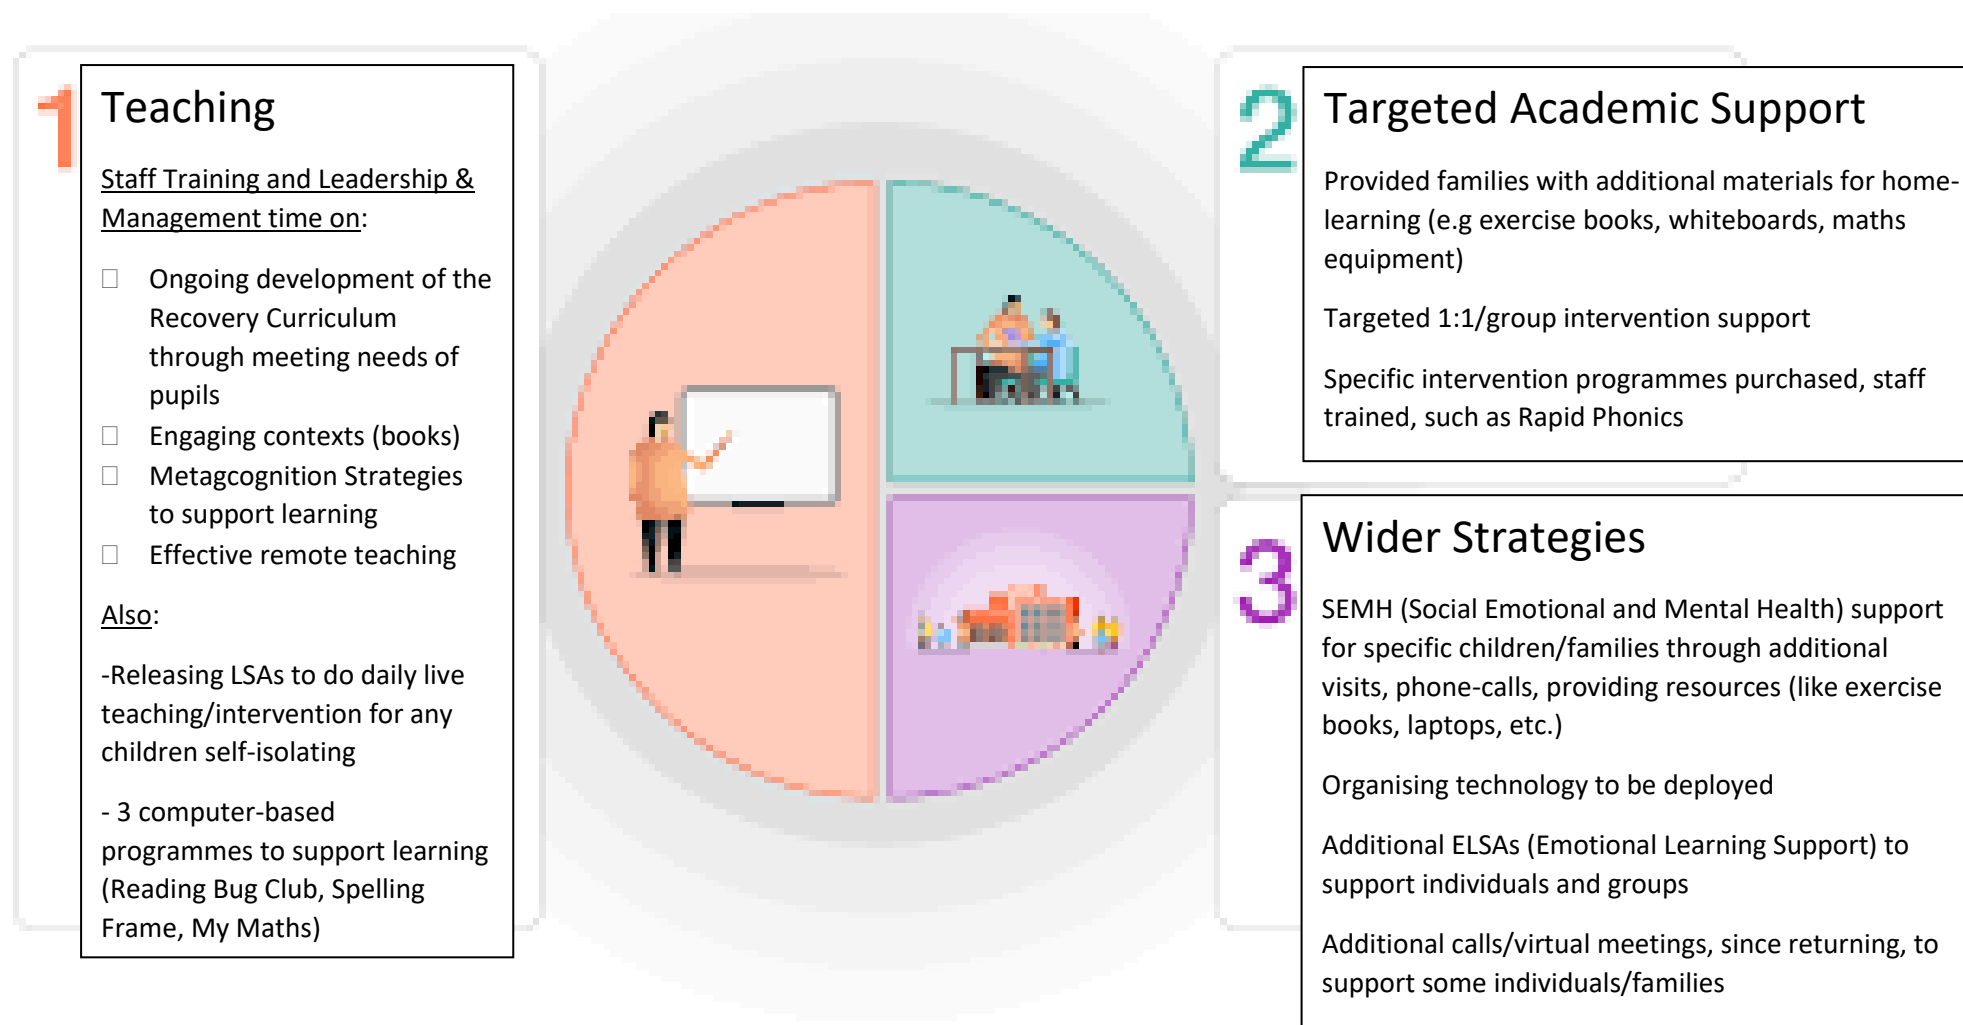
1

Teaching

Staff Training and Leadership & Management time on:

- Ongoing development of the Recovery Curriculum through meeting needs of pupils
- Engaging contexts (books)
- Metagcognition Strategies to support learning
- Effective remote teaching

Also:

-Releasing LSAs to do daily live teaching/intervention for any children self-isolating

- 3 computer-based programmes to support learning (Reading Bug Club, Spelling Frame, My Maths)

2

Targeted Academic Support

Provided families with additional materials for home-learning (e.g exercise books, whiteboards, maths equipment)

Targeted 1:1/group intervention support

Specific intervention programmes purchased, staff trained, such as Rapid Phonics

3

Wider Strategies

SEMH (Social Emotional and Mental Health) support for specific children/families through additional visits, phone-calls, providing resources (like exercise books, laptops, etc.)

Organising technology to be deployed

Additional ELSAs (Emotional Learning Support) to support individuals and groups

Additional calls/virtual meetings, since returning, to support some individuals/families